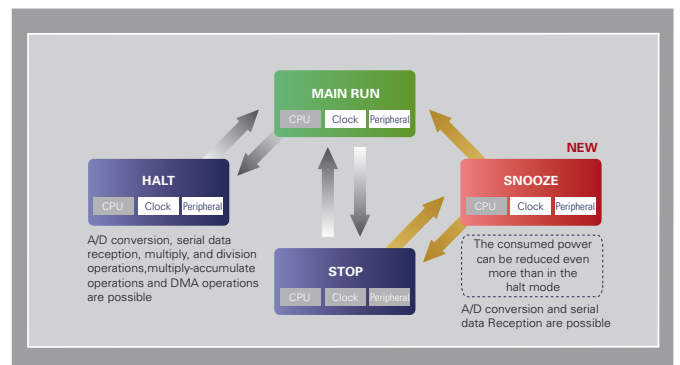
MAIN RUN
CPU Clock Peripheral

NEW

HALT
CPU Clock Peripheral

A/D conversion, serial data reception, multiply, and division operations,multiply-accumulate operations and DMA operations are possible

SNOOZE
CPU Clock Peripheral

The consumed power can be reduced even more than in the halt mode

A/D conversion and serial data Reception are possible

STOP
CPU Clock Peripheral